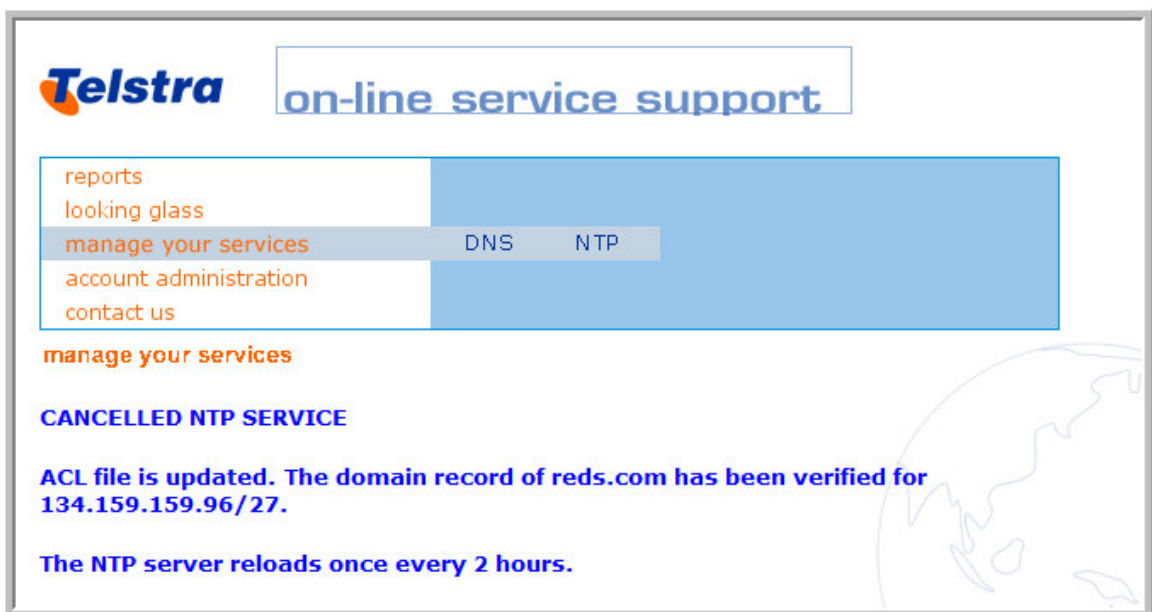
Telstra

on-line service support

reports
looking glass
manage your services
account administration
contact us

DNS NTP

manage your services

CANCELLED NTP SERVICE

ACL file is updated. The domain record of reds.com has been verified for 134.159.159.96/27.

The NTP server reloads once every 2 hours.